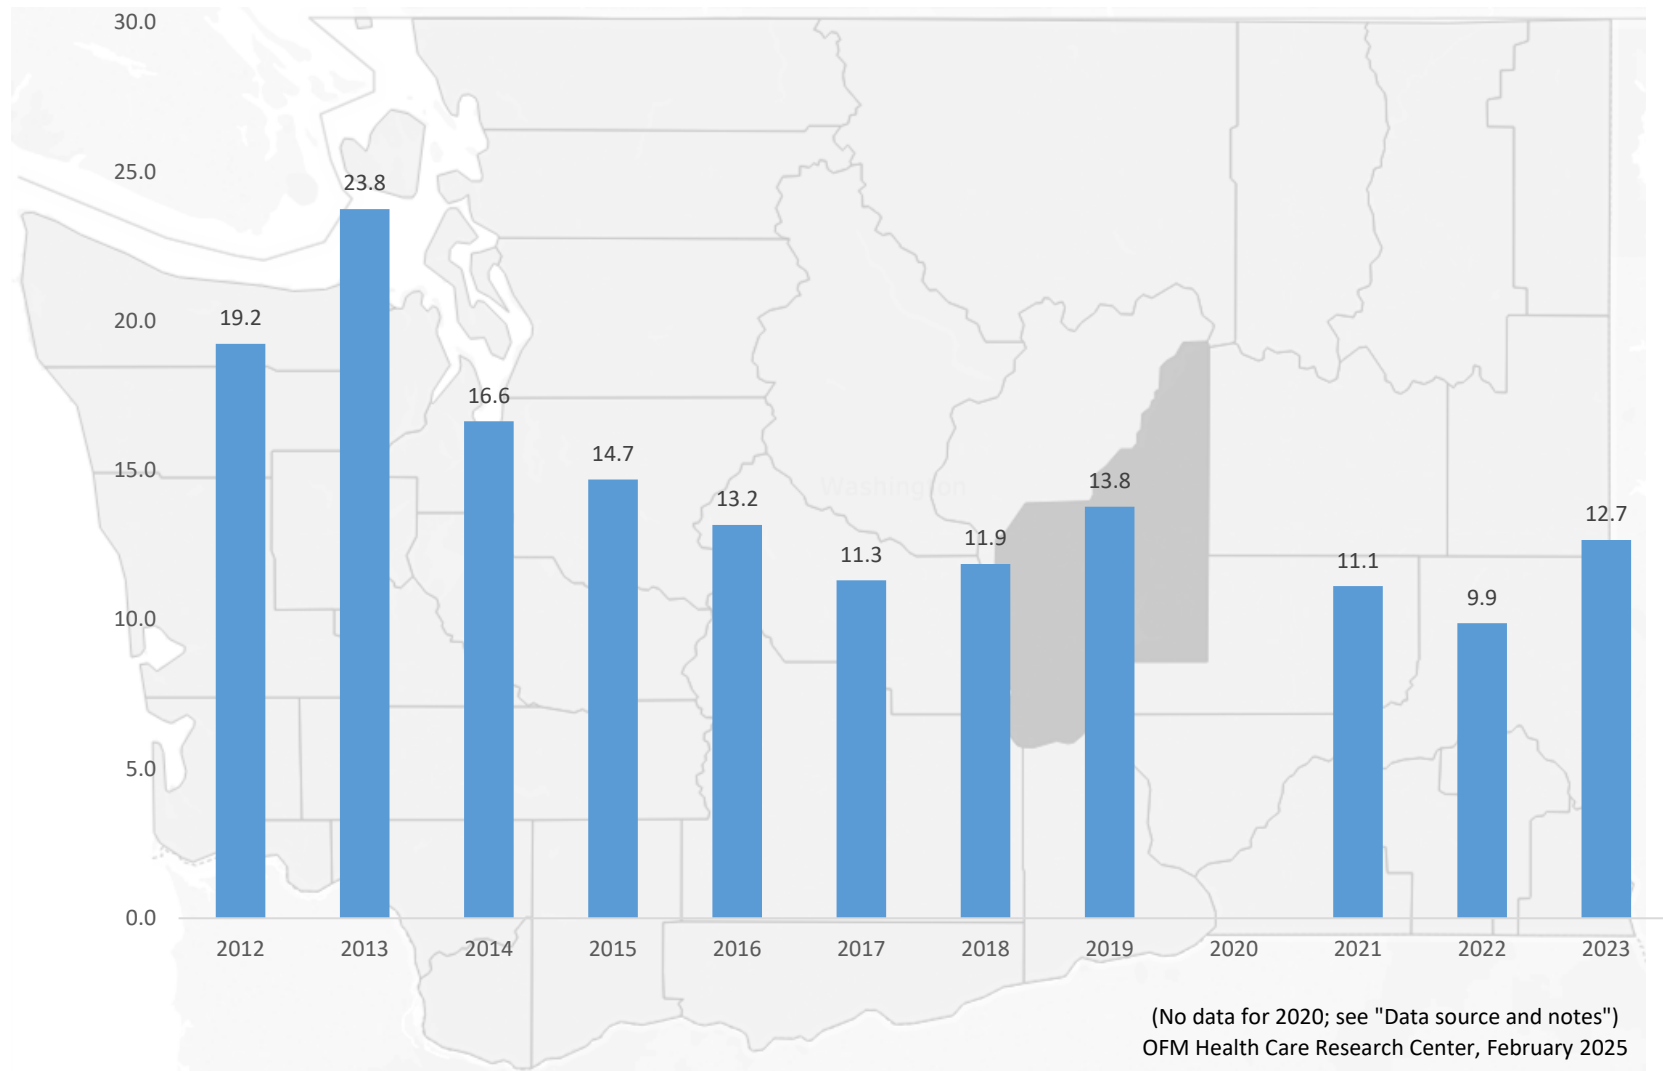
30.0
25.0
20.0
15.0
10.0
5.0
0.0

19.2
23.8
16.6
14.7
13.2
11.3
11.9
13.8
11.1
9.9
12.7

2012
2013
2014
2015
2016
2017
2018
2019
2020
2021
2022
2023

Washington

(No data for 2020; see "Data source and notes")
OFM Health Care Research Center, February 2025